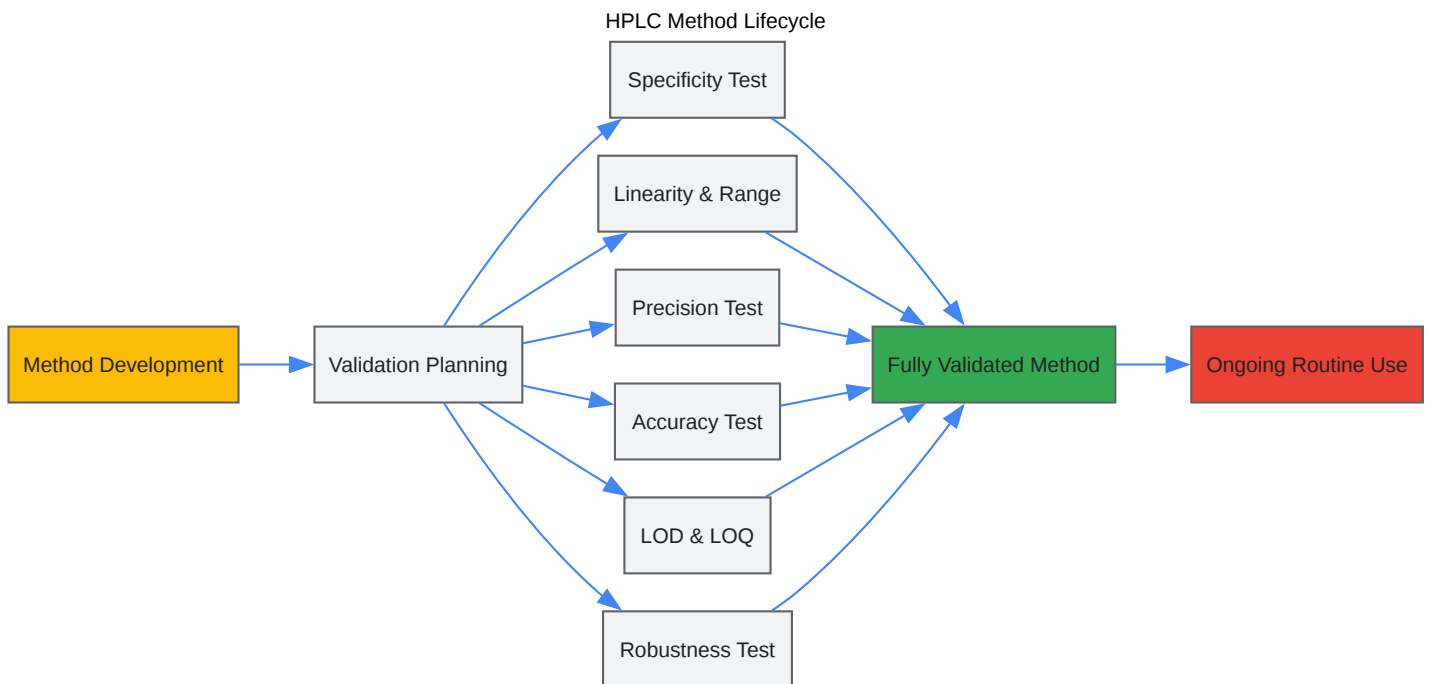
HPLC Method Lifecycle

Method Development

Validation Planning

Specificity Test

Linearity & Range

Precision Test

Accuracy Test

LOD & LOQ

Robustness Test

Fully Validated Method

Ongoing Routine Use